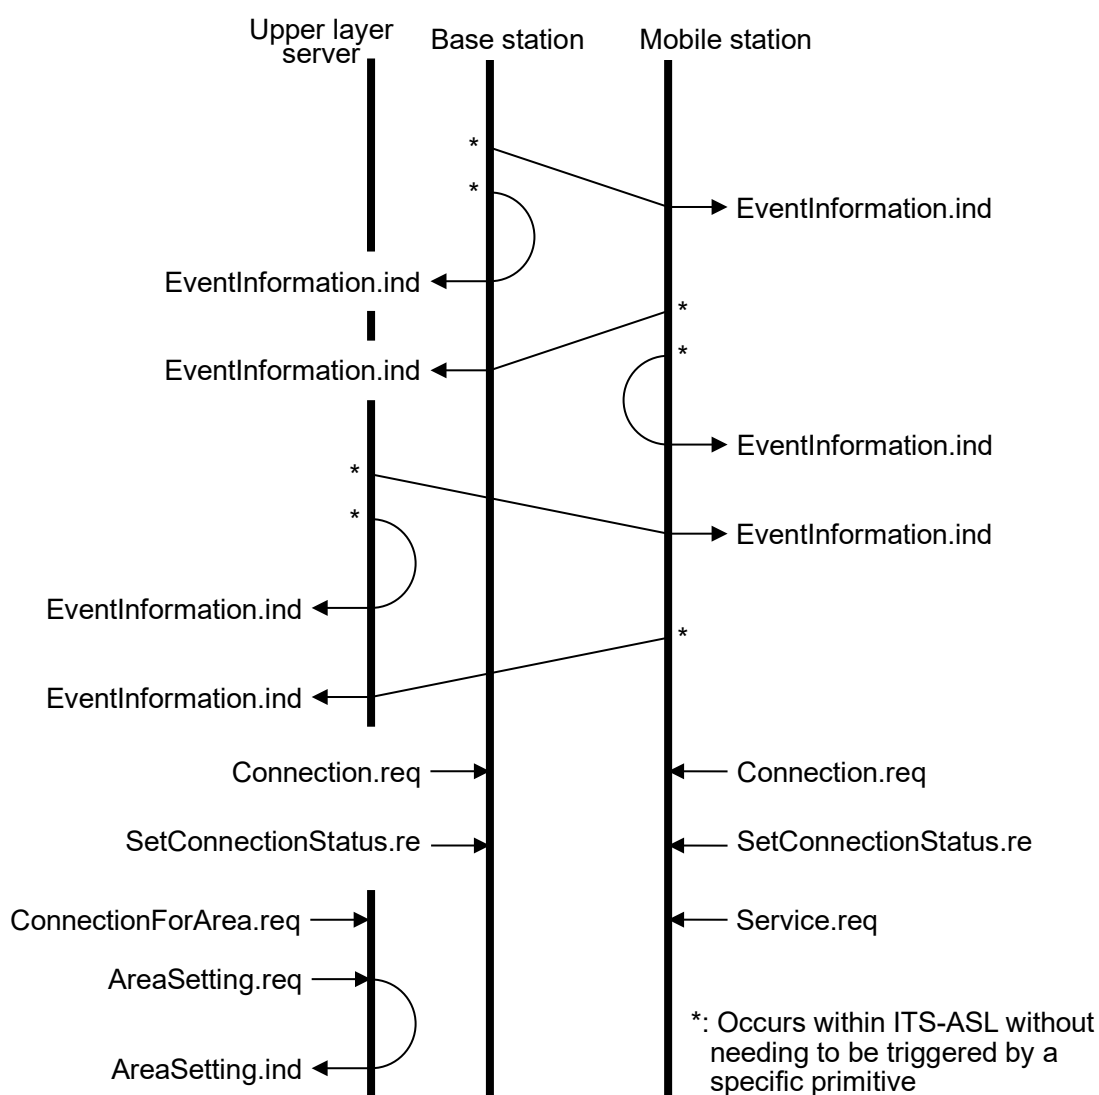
Upper layer server
Base station
Mobile station

*
*
EventInformation.ind
EventInformation.ind
*
*
EventInformation.ind
EventInformation.ind
*
*
EventInformation.ind
EventInformation.ind
*
EventInformation.ind

Connection.req
Connection.req
SetConnectionStatus.re
SetConnectionStatus.re
ConnectionForArea.req
Service.req
AreaSetting.req
AreaSetting.ind

*: Occurs within ITS-ASL without needing to be triggered by a specific primitive